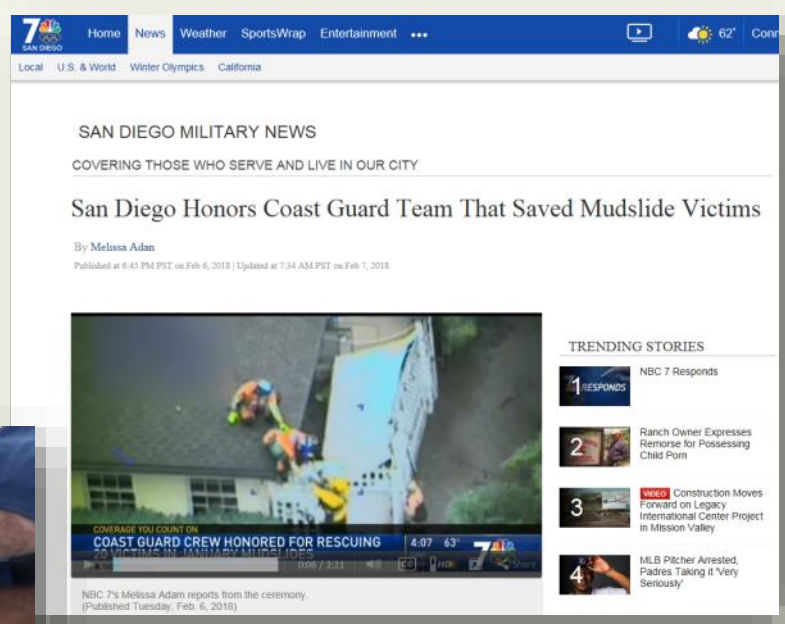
7 SAN DIEGO Home News Weather SportsWrap Entertainment ••• 62° Conn

Local U.S. & World Winter Olympics California

SAN DIEGO MILITARY NEWS

COVERING THOSE WHO SERVE AND LIVE IN OUR CITY

San Diego Honors Coast Guard Team That Saved Mudslide Victims

By Melissa Adan

Published at 6:45 PM PST on Feb 6, 2018 | Updated at 7:34 AM PST on Feb 7, 2018

COVERAGE YOU COUNT ON
COAST GUARD CREW HONORED FOR RESCUING
20 VICTIMS IN JANUARY MUDSLIDES
4:07 63°
0:06 / 2:21 CC HD Share

NBC 7's Melissa Adam reports from the ceremony.
(Published Tuesday, Feb. 6, 2018)

TRENDING STORIES

1 RESPONDS NBC 7 Responds

2 Ranch Owner Expresses Remorse for Possessing Child Porn

3 VIDEO Construction Moves Forward on Legacy International Center Project in Mission Valley

4 MLB Pitcher Arrested, Padres Taking it 'Very Seriously'